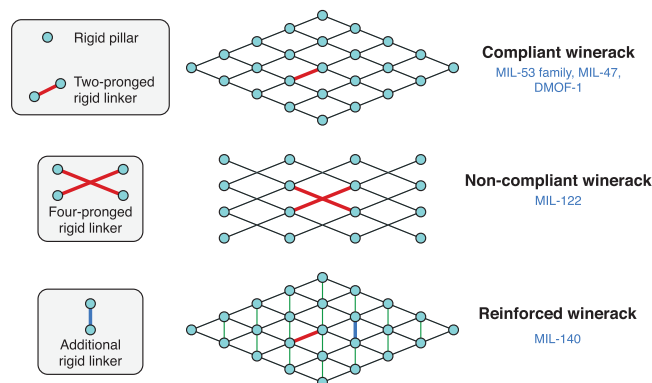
Rigid pillar

Two-pronged rigid linker

Compliant winerack

MIL-53 family, MIL-47, DMOF-1

Four-pronged rigid linker

Non-compliant winerack

MIL-122

Additional rigid linker

Reinforced winerack

MIL-140